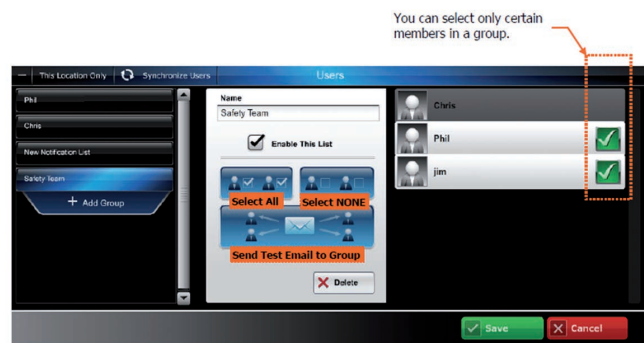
You can select only certain members in a group.

This Location Only
Synchronize Users
Users

Phil
Chris
New Notification List
Safety Team
+ Add Group

Name
Safety Team
Enable This List
Select All
Select NONE
Send Test Email to Group
Delete

Chris
Phil
jim

Save
Cancel